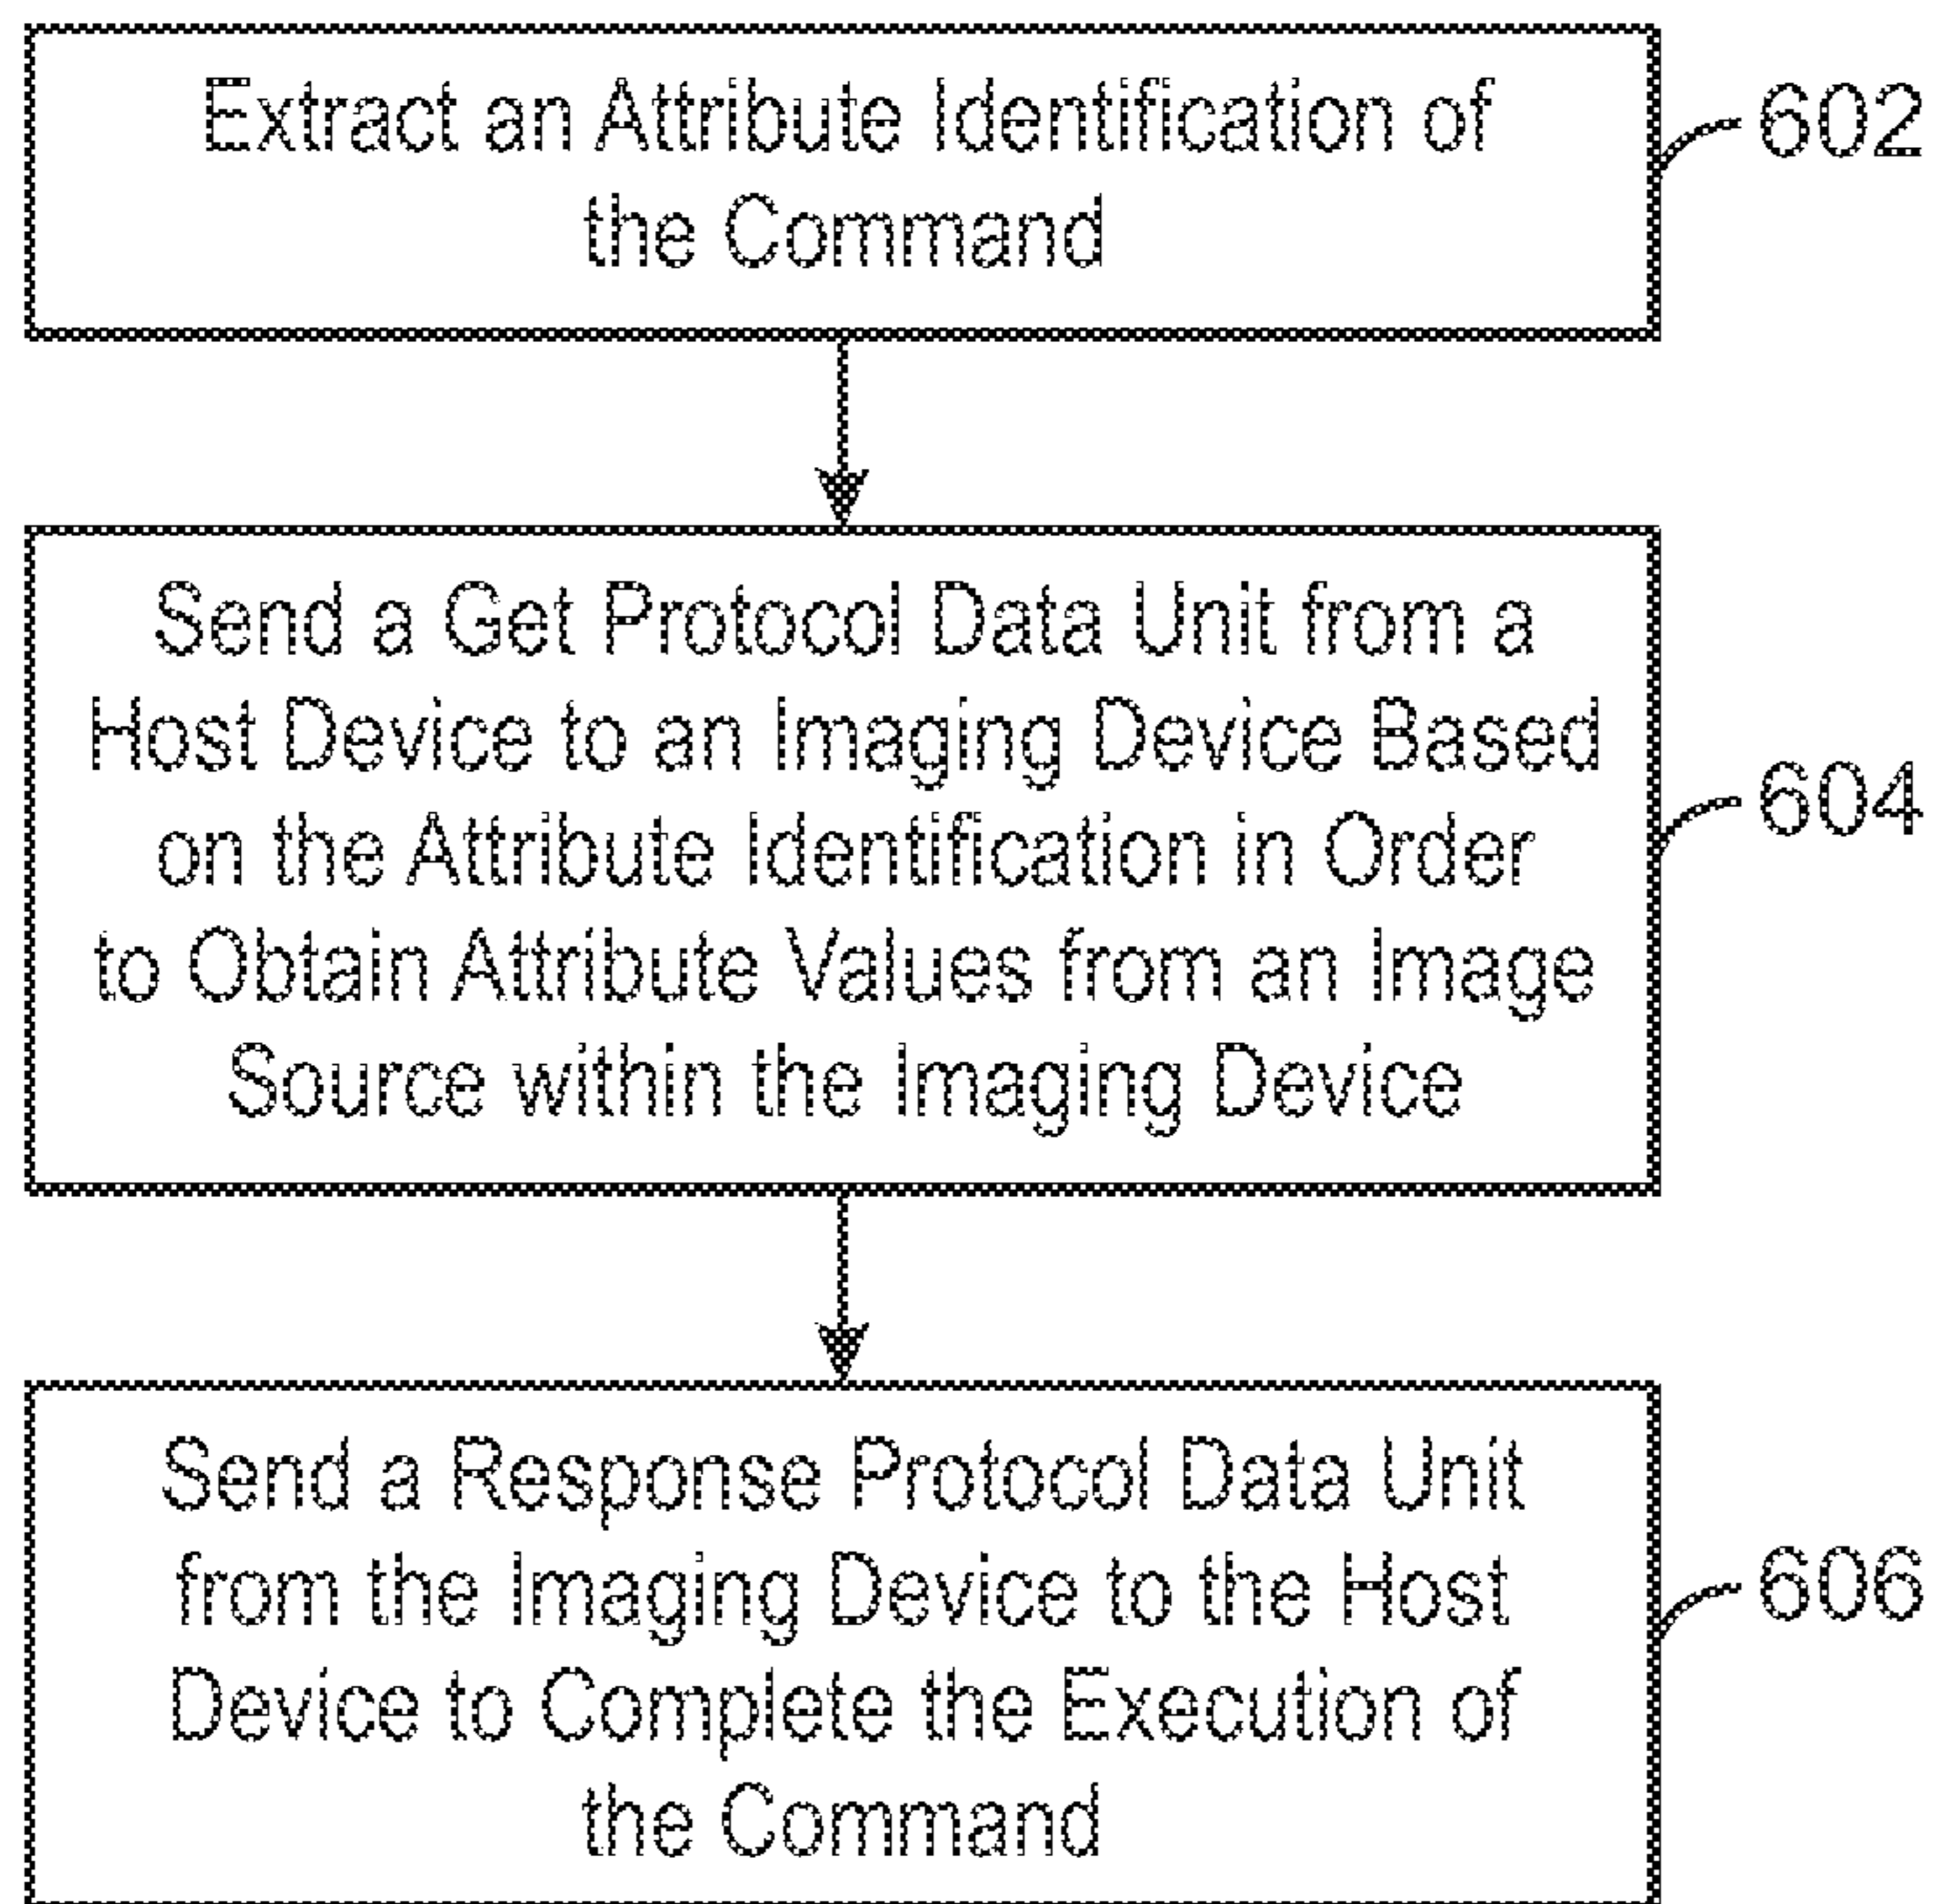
Extract an Attribute Identification of the Command

602

Send a Get Protocol Data Unit from a Host Device to an Imaging Device Based on the Attribute Identification in Order to Obtain Attribute Values from an Image Source within the Imaging Device

604

Send a Response Protocol Data Unit from the Imaging Device to the Host Device to Complete the Execution of the Command

606